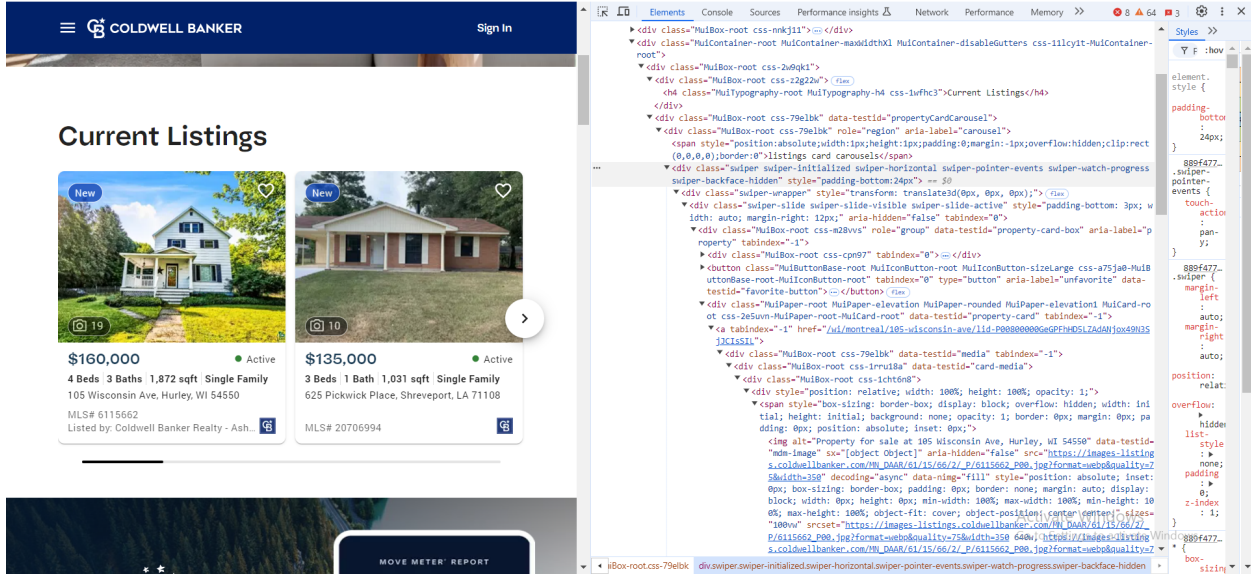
COLDWELL BANKER
Sign In

Current Listings

New
19
$160,000
Active
4 Beds | 3 Baths | 1,872 sqft | Single Family
105 Wisconsin Ave, Hurley, WI 54550
MLS# 6115662
Listed by: Coldwell Banker Realty - Ash...

New
10
$135,000
Active
3 Beds | 1 Bath | 1,031 sqft | Single Family
625 Pickwick Place, Shreveport, LA 71108
MLS# 20706994

MOVE METER® REPORT

Elements Console Sources Performance insights Network Performance Memory >>
8 64 3

<div class="MuiBox-root css-nnkj11"> ··· </div>
<div class="MuiContainer-root MuiContainer-maxWidthXl MuiContainer-disableGutters css-11lcy1t-MuiContainer-root">
<div class="MuiBox-root css-2w9qk1">
<div class="MuiBox-root css-z2g22w"> flex
<h4 class="MuiTypography-root MuiTypography-h4 css-1wfhc3">Current Listings</h4>
</div>
<div class="MuiBox-root css-79elbk" data-testid="propertyCardCarousel">
<div class="MuiBox-root css-79elbk" role="region" aria-label="carousel">
<span style="position:absolute;width:1px;height:1px;padding:0;margin:-1px;overflow:hidden;clip:rect(0,0,0,0);border:0">listings card carousels</span>
<div class="swiper swiper-initialized swiper-horizontal swiper-pointer-events swiper-watch-progress swiper-backface-hidden" style="padding-bottom:24px"> == $0
<div class="swiper-wrapper" style="transform: translate3d(0px, 0px, 0px);"> flex
<div class="swiper-slide swiper-slide-visible swiper-slide-active" style="padding-bottom: 3px; width: auto; margin-right: 12px;" aria-hidden="false" tabindex="0">
<div class="MuiBox-root css-m28vvs" role="group" data-testid="property-card-box" aria-label="property" tabindex="-1">
<div class="MuiBox-root css-cpn97" tabindex="0"> ··· </div>
<button class="MuiButtonBase-root MuiIconButton-root MuiIconButton-sizeLarge css-a75ja0-MuiButtonBase-root-MuiIconButton-root" tabindex="0" type="button" aria-label="unfavorite" data-testid="favorite-button"> ··· </button>
<div class="MuiPaper-root MuiPaper-elevation MuiPaper-rounded MuiPaper-elevation1 MuiCard-root css-2e5uvn-MuiPaper-root-MuiCard-root" data-testid="property-card" tabindex="-1">
<a tabindex="-1" href="/wi/montreal/105-wisconsin-ave/lid-P00800000GeGPFhHD5LZAdANjox49N3SjJCIsSIL">
<div class="MuiBox-root css-79elbk" data-testid="media" tabindex="-1">
<div class="MuiBox-root css-1rru18a" data-testid="card-media">
<div class="MuiBox-root css-1cht6n8">
<div style="position: relative; width: 100%; height: 100%; opacity: 1;">
<span style="box-sizing: border-box; display: block; overflow: hidden; width: initial; height: initial; background: none; opacity: 1; border: 0px; margin: 0px; padding: 0px; position: absolute; inset: 0px;">
<img alt="Property for sale at 105 Wisconsin Ave, Hurley, WI 54550" data-testid="mdm-image" sx="[object Object]" aria-hidden="false" src="https://images-listings.coldwellbanker.com/MN_DAAR/61/15/66/2_/P/6115662_P00.jpg?format=webp&quality=75&width=350" decoding="async" data-nimg="fill" style="position: absolute; inset: 0px; box-sizing: border-box; padding: 0px; border: none; margin: auto; display: block; width: 0px; height: 0px; min-width: 100%; max-width: 100%; min-height: 100%; max-height: 100%; object-fit: cover; object-position: center center;" sizes="100vw" srcset="https://images-listings.coldwellbanker.com/MN_DAAR/61/15/66/2_/P/6115662_P00.jpg?format=webp&quality=75&width=350 640w, https://images-listings.coldwellbanker.com/MN_DAAR/61/15/66/2_/P/6115662_P00.jpg?format=webp&quality=7

MuiBox-root.css-79elbk div.swiper.swiper-initialized.swiper-horizontal.swiper-pointer-events.swiper-watch-progress.swiper-backface-hidden

Styles
:hov
element.style {
padding-bottom: 24px;
}
889f477... .swiper-pointer-events {
touch-action: pan-y;
}
889f477... .swiper {
margin-left: auto;
margin-right: auto;
position: relative;
overflow: hidden;
list-style: none;
padding: 0;
z-index: 1;
}
889f477...
* {
box-sizing